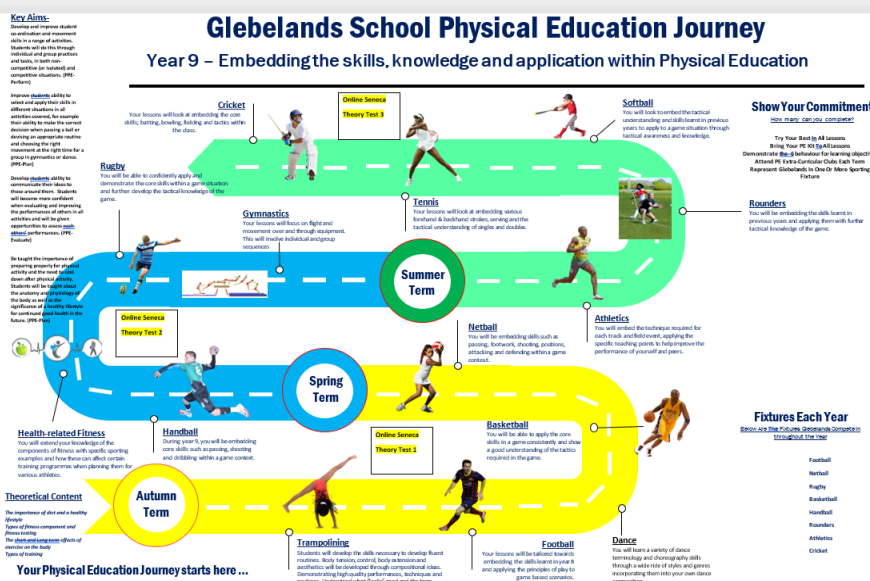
Glebelands School Physical Education Journey

Year 9 – Embedding the skills, knowledge and application within Physical Education

Key Aims-
Develop and improve student co ordination and movement skills in a range of activities. Students will do this through individual and group practices and tasks, in both non-competitive (or isolated) and competitive situations. (PPE-Perform)

Improve students ability to select and apply their skills in different situations in all activities covered, for example their ability to make the correct decision when passing a ball or devising an appropriate routine and choosing the right movement at the right time for a group in gymnastics or dance. (PPE-Plan)

Develop students ability to communicate their ideas to those around them. Students will become more confident when evaluating and improving the performances of others in all activities and will be given opportunities to assess each-others' performances. (PPE-Evaluate)

Be taught the importance of preparing properly for physical activity and the need to cool down after physical activity. Students will be taught about the anatomy and physiology of the body as well as the significance of a healthy lifestyle for continued good health in the future. (PPE-Plan)

Cricket
Your lessons will look at embedding the core skills; batting, bowling, fielding and tactics within the class.

Online Seneca
Theory Test 3

Softball
You will look to embed the tactical understanding and skills learnt in previous years to a game situation through tactical awareness and knowledge.

Show Your Commitment
How many can you complete?

Try Your Best In All Lessons
Bring Your PE Kit To All Lessons
Demonstrate the 4 behaviour for learning objectives
Attend PE Extra-Curricular Clubs Each Term
Represent Glebelands In One Or More Sporting Fixture

Rugby
You will be able to confidently apply and demonstrate the core skills within a game situation and further develop the tactical knowledge of the game.

Tennis
Your lessons will look at embedding various forehand & backhand strokes, serving and the tactical understanding of singles and doubles.

Rounders
You will be embedding the skills learnt in previous years and applying them with further tactical knowledge of the game.

Gymnastics
Your lessons will focus on flight and movement over and through equipment. This will involve individual and group sequences

Summer Term

Athletics
You will embed the technique required for each track and field event, applying the specific teaching points to help improve the performance of yourself and peers.

Online Seneca
Theory Test 2

Netball
You will be embedding skills such as passing, footwork, shooting, positions, attacking and defending within a game context.

Spring Term

Fixtures Each Year
Below Are The Fixtures Glebelands Compete In throughout the Year

Football
Netball
Rugby
Basketball
Handball
Rounders
Athletics
Cricket

Health-related Fitness
You will extend your knowledge of the components of fitness with specific sporting examples and how these can affect certain training programmes when planning them for various athletes.

Handball
During year 9, you will be embedding core skills such as passing, shooting and dribbling within a game context.

Online Seneca
Theory Test 1

Basketball
You will be able to apply the core skills in a game consistently and show a good understanding of the tactics required in the game.

Theoretical Content
The importance of diet and a healthy lifestyle
Types of fitness component and fitness testing
The short and long term effects of exercise on the body
Types of training

Autumn Term

Your Physical Education Journey starts here ...

Trampolining
Students will develop the skills necessary to develop fluent routines. Body tension, control, body extension and aesthetics will be developed through compositional ideas. Demonstrating high quality performances, techniques and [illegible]

Football
Your lessons will be tailored towards embedding the skills learnt in year 8 and applying the principles of play to game based scenarios.

Dance
You will learn a variety of dance terminology and choreography skills through a wide ride of styles and genres incorporating them into your own dance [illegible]